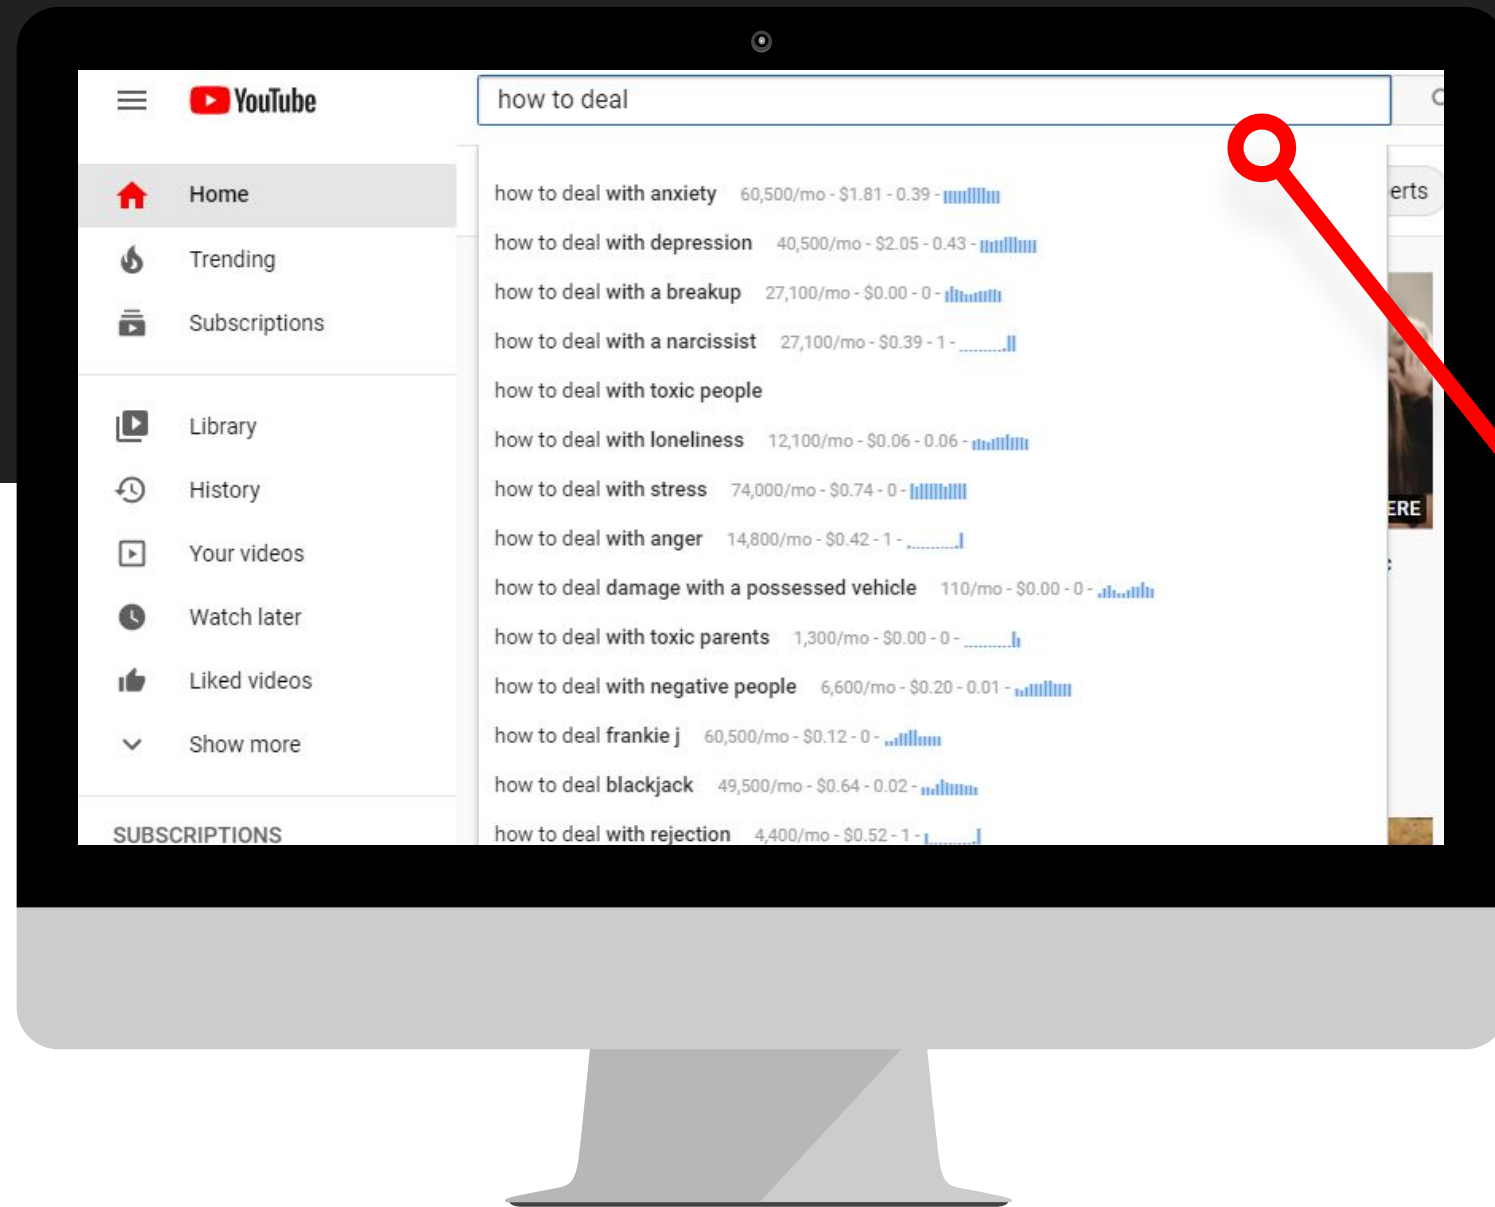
YouTube

how to deal

Home
Trending
Subscriptions

Library
History
Your videos
Watch later
Liked videos
Show more

SUBSCRIPTIONS

how to deal with anxiety 60,500/mo - $1.81 - 0.39 -
how to deal with depression 40,500/mo - $2.05 - 0.43 -
how to deal with a breakup 27,100/mo - $0.00 - 0 -
how to deal with a narcissist 27,100/mo - $0.39 - 1 -
how to deal with toxic people
how to deal with loneliness 12,100/mo - $0.06 - 0.06 -
how to deal with stress 74,000/mo - $0.74 - 0 -
how to deal with anger 14,800/mo - $0.42 - 1 -
how to deal damage with a possessed vehicle 110/mo - $0.00 - 0 -
how to deal with toxic parents 1,300/mo - $0.00 - 0 -
how to deal with negative people 6,600/mo - $0.20 - 0.01 -
how to deal frankie j 60,500/mo - $0.12 - 0 -
how to deal blackjack 49,500/mo - $0.64 - 0.02 -
how to deal with rejection 4,400/mo - $0.52 - 1 -

erts
ERE